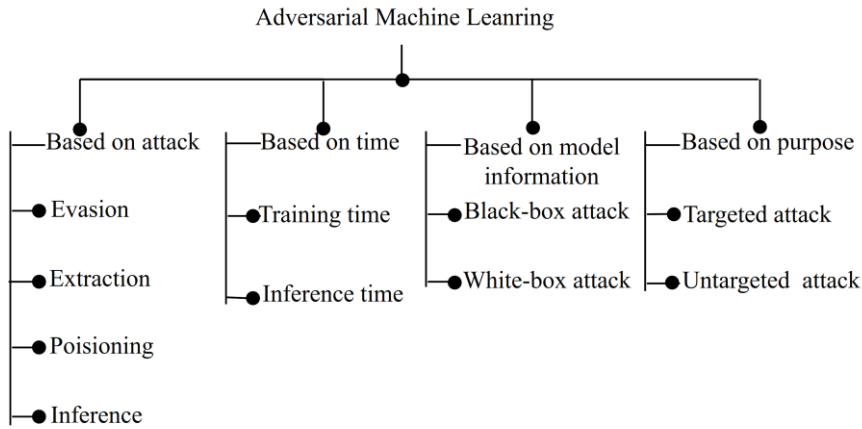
Adversarial Machine Leanring

Based on attack
Evasion
Extraction
Poisioning
Inference

Based on time
Training time
Inference time

Based on model information
Black-box attack
White-box attack

Based on purpose
Targeted attack
Untargeted attack